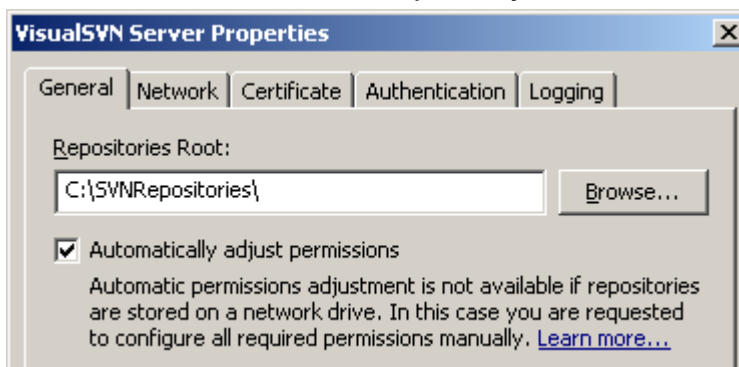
VisualSVN Server Properties

General | Network | Certificate | Authentication | Logging

Repositories Root:

C:\SVNRepositories\

Browse...

Automatically adjust permissions

Automatic permissions adjustment is not available if repositories are stored on a network drive. In this case you are requested to configure all required permissions manually. Learn more...